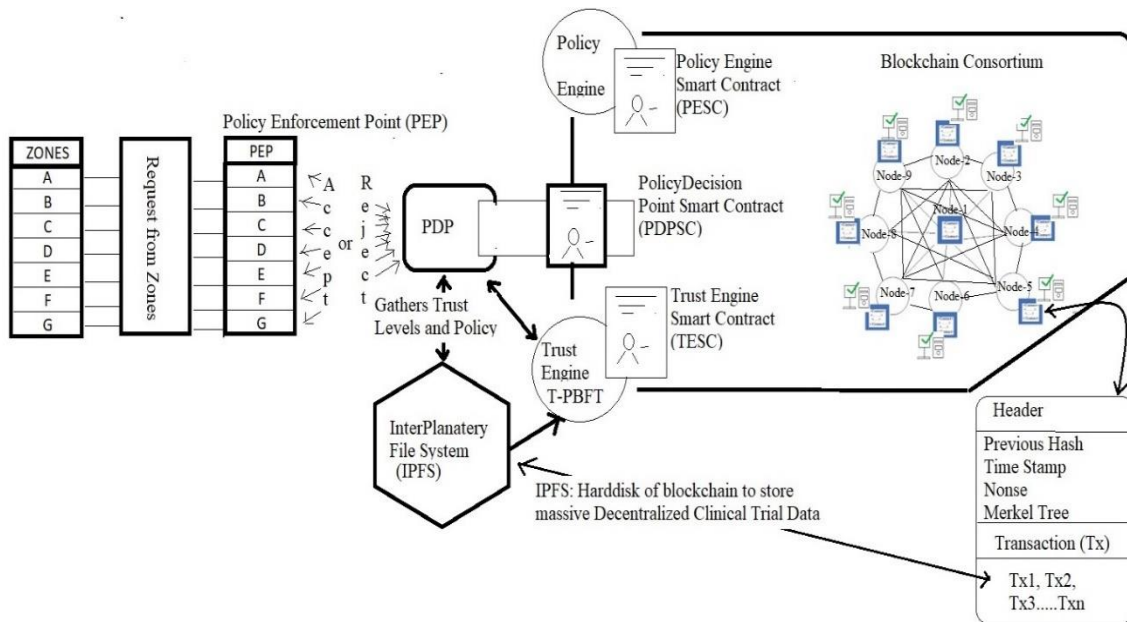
Policy Engine

Policy Engine Smart Contract (PESC)

Blockchain Consortium

Policy Enforcement Point (PEP)

| ZONES |
|---|
| A |
| B |
| C |
| D |
| E |
| F |
| G |

Request from Zones

| PEP |
|---|
| A |
| B |
| C |
| D |
| E |
| F |
| G |

Accept or Reject

PDP

PolicyDecision Point Smart Contract (PDPSC)

Node-1 Node-2 Node-3 Node-4 Node-5 Node-6 Node-7 Node-8 Node-9

Gathers Trust Levels and Policy

Trust Engine Smart Contract (TESC)

Trust Engine T-PBFT

InterPlanatery File System (IPFS)

IPFS: Harddisk of blockchain to store massive Decentralized Clinical Trial Data

Header

Previous Hash
Time Stamp
Nonse
Merkel Tree

Transaction (Tx)

Tx1, Tx2, Tx3.....Txn